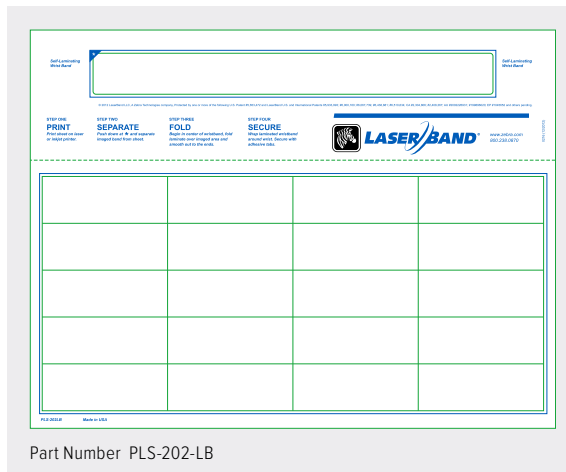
Self-Laminating Wrist Band

Self-Laminating Wrist Band

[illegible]

STEP ONE
PRINT
Print sheet on laser or inkjet printer.

STEP TWO
SEPARATE
Push down at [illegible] and separate imaged band from sheet.

STEP THREE
FOLD
Begin in center of wristband, fold laminate over imaged area and smooth out to the ends.

STEP FOUR
SECURE
Wrap laminated wristband around wrist. Secure with adhesive tabs.

LASERBAND®

www.zebra.com
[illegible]

PLS-202-LB

Made in USA

Part Number PLS-202-LB